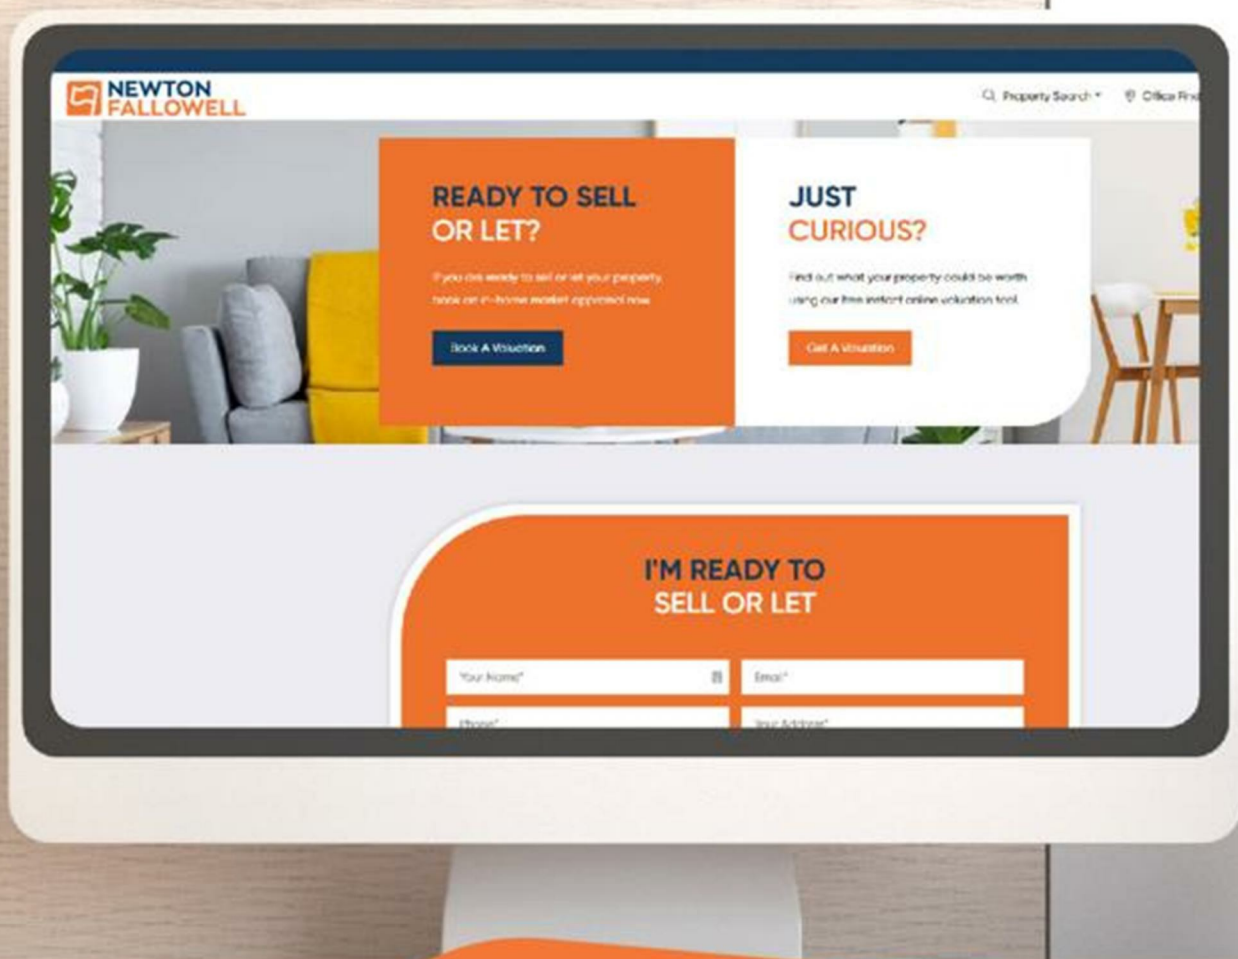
NEWTON FALLOWELL

Property Search

Office Fin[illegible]

READY TO SELL OR LET?

If you are ready to sell or let your property, book an in-home market appraisal now

Book A Valuation

JUST CURIOUS?

Find out what your property could be worth using our free instant online valuation tool.

Get A Valuation

I'M READY TO SELL OR LET

Your Name*

Email*

Phone*

Your Address*